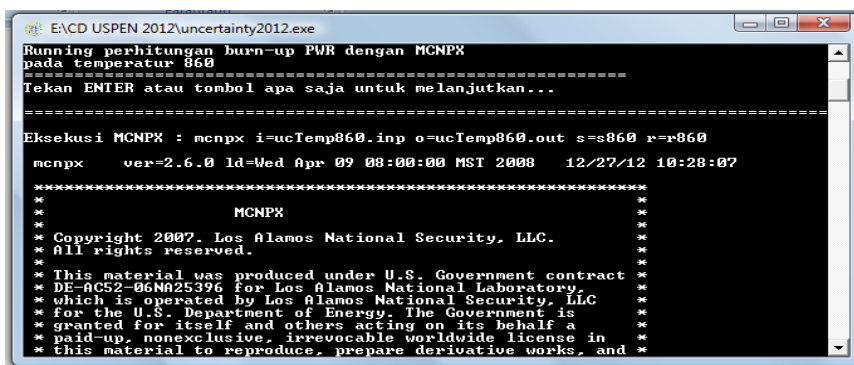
E:\CD USPEN 2012\uncertainty2012.exe

Running perhitungan burn-up PWR dengan MCNPX
pada temperatur 860
================================================
Tekan ENTER atau tombol apa saja untuk melanjutkan...

================================================================

Eksekusi MCNPX : mcnpx i=ucTemp860.inp o=ucTemp860.out s=s860 r=r860

mcnpx ver=2.6.0 ld=Wed Apr 09 08:00:00 MST 2008 12/27/12 10:28:07

*****************************************************
* *
* MCNPX *
* *
* Copyright 2007. Los Alamos National Security, LLC. *
* All rights reserved. *
* *
* This material was produced under U.S. Government contract *
* DE-AC52-06NA25396 for Los Alamos National Laboratory, *
* which is operated by Los Alamos National Security, LLC *
* for the U.S. Department of Energy. The Government is *
* granted for itself and others acting on its behalf a *
* paid-up, nonexclusive, irrevocable worldwide license in *
* this material to reproduce, prepare derivative works, and *